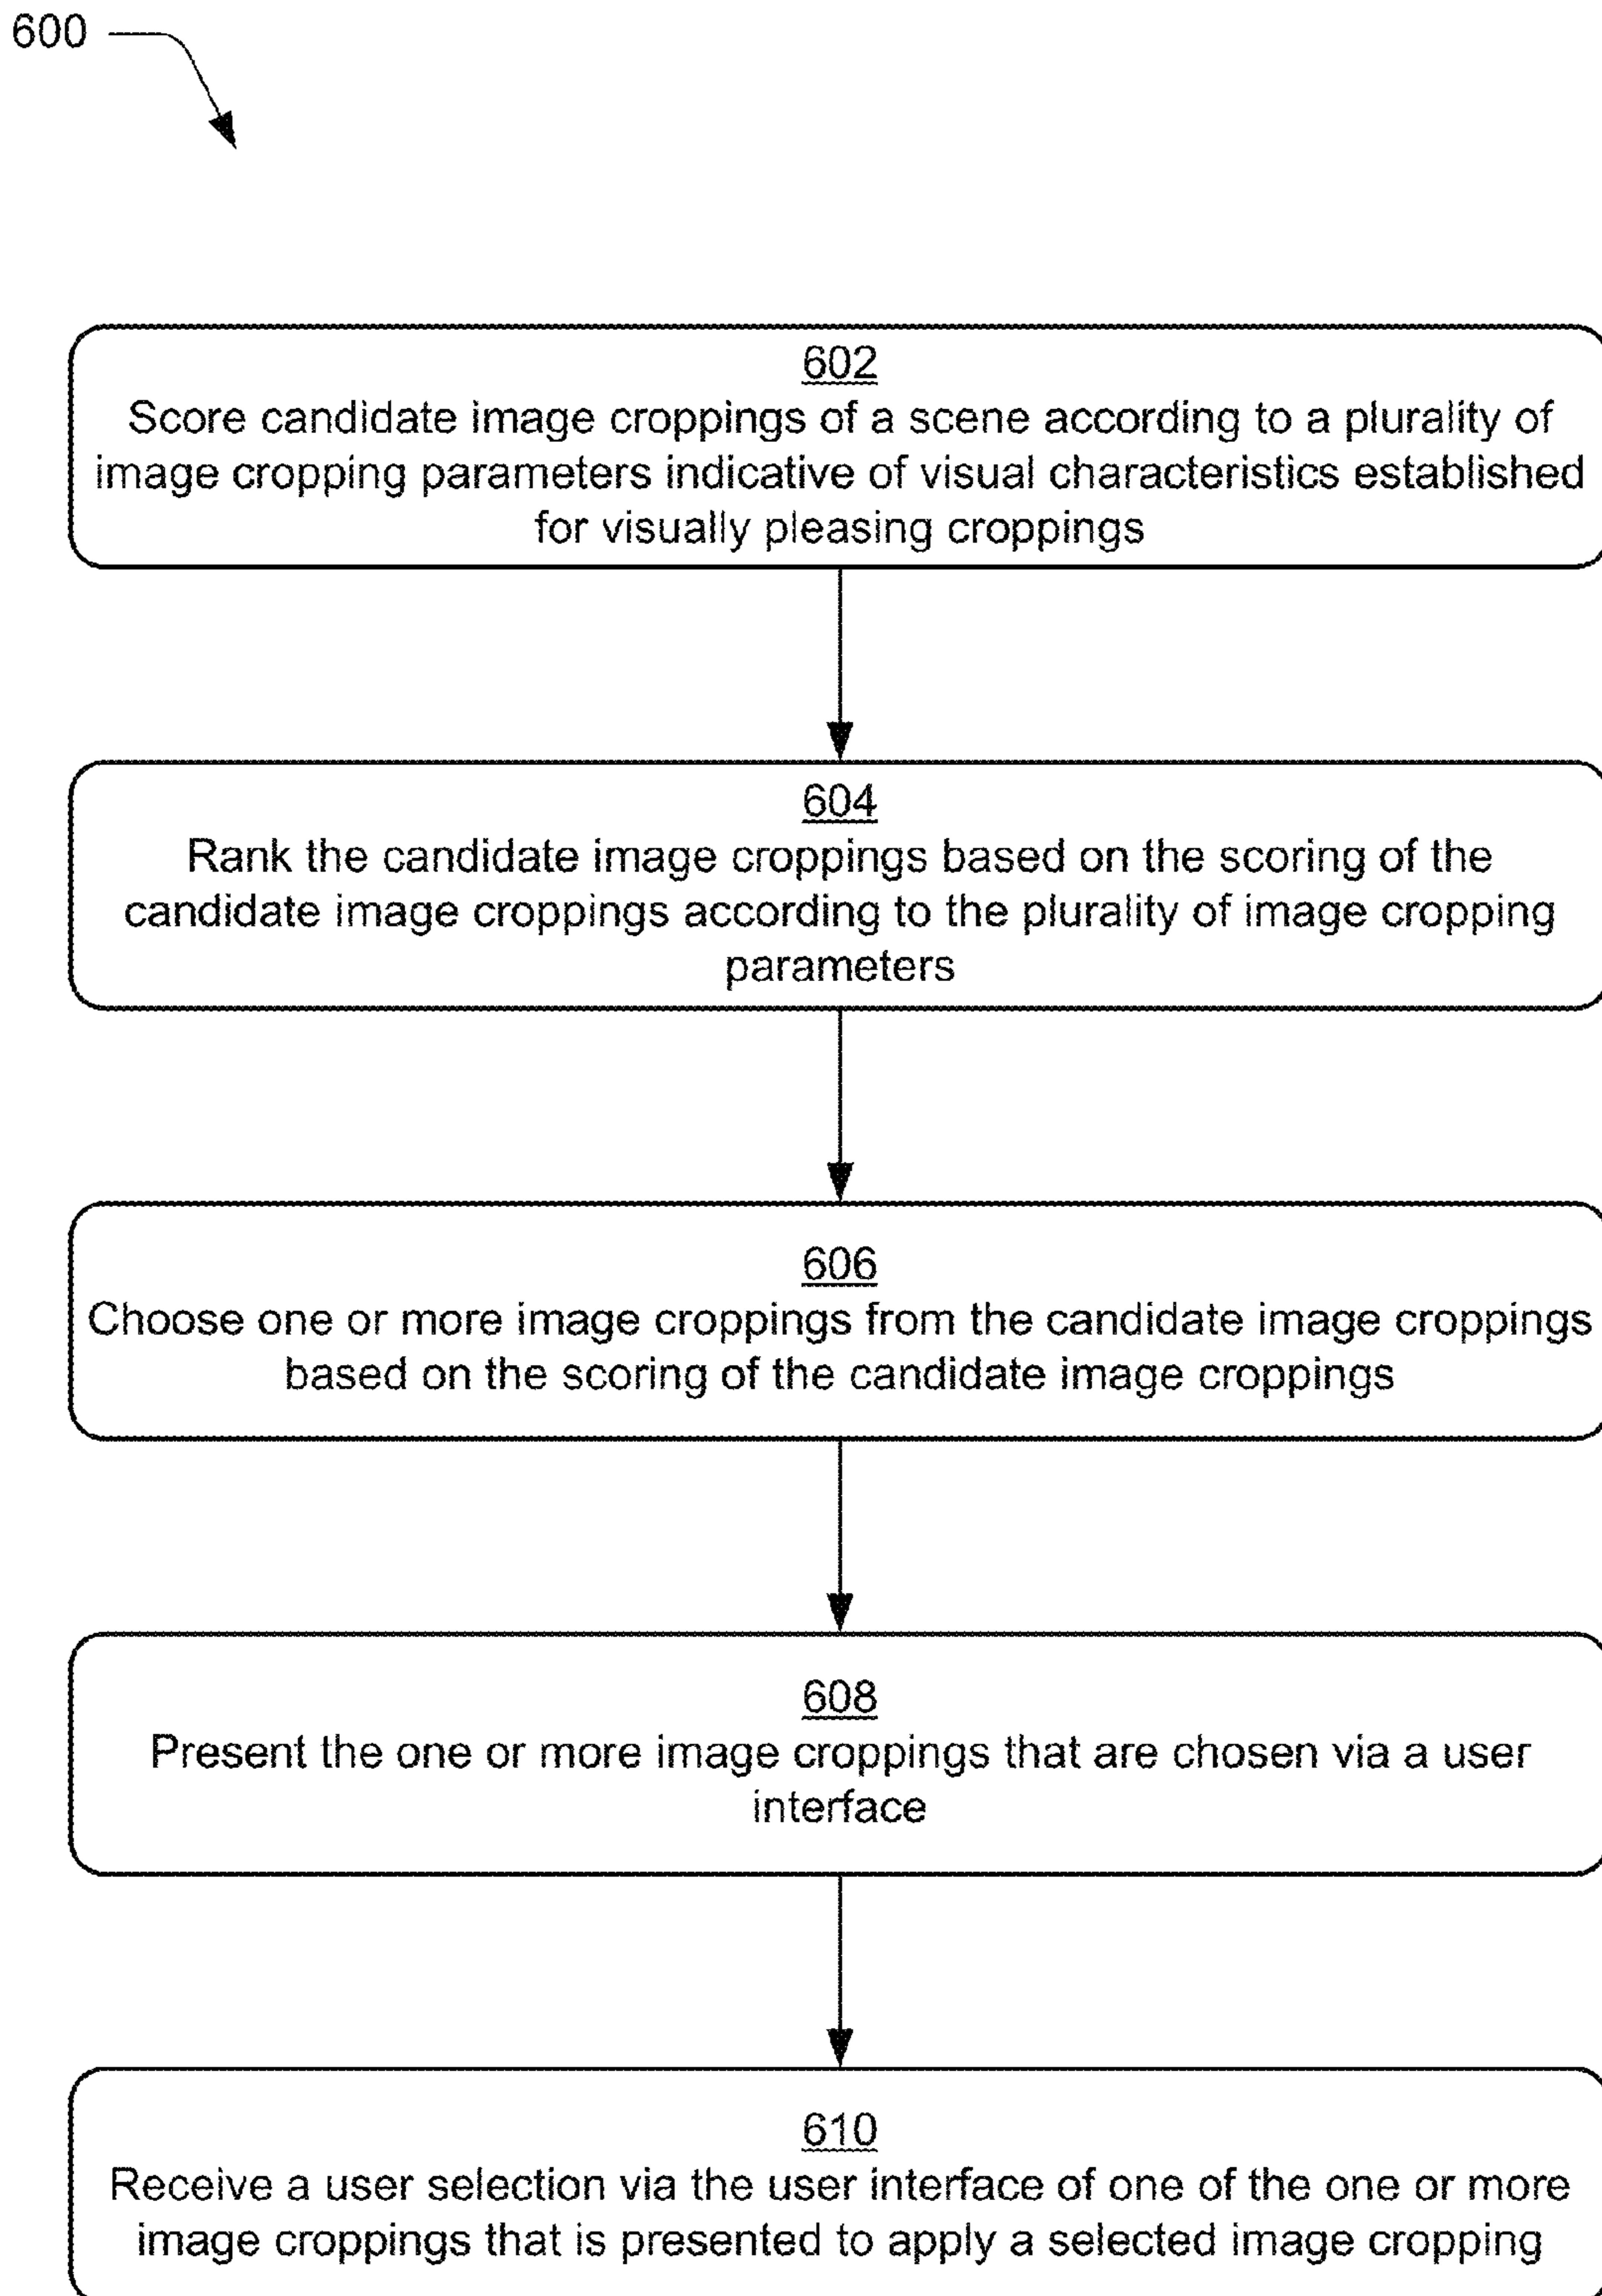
600

602
Score candidate image croppings of a scene according to a plurality of image cropping parameters indicative of visual characteristics established for visually pleasing croppings

604
Rank the candidate image croppings based on the scoring of the candidate image croppings according to the plurality of image cropping parameters

606
Choose one or more image croppings from the candidate image croppings based on the scoring of the candidate image croppings

608
Present the one or more image croppings that are chosen via a user interface

610
Receive a user selection via the user interface of one of the one or more image croppings that is presented to apply a selected image cropping